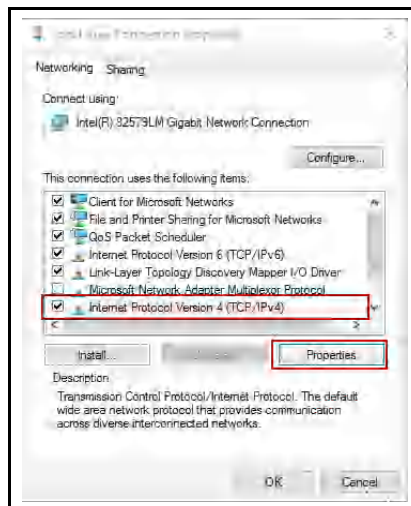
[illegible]

Networking Sharing

Connect using:

Intel(R) 82579LM Gigabit Network Connection

Configure...

This connection uses the following items:

Client for Microsoft Networks
File and Printer Sharing for Microsoft Networks
QoS Packet Scheduler
Internet Protocol Version 6 (TCP/IPv6)
Link-Layer Topology Discovery Mapper I/O Driver
Microsoft Network Adapter Multiplexor Protocol
Internet Protocol Version 4 (TCP/IPv4)

Install... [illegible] Properties

Description

Transmission Control Protocol/Internet Protocol. The default wide area network protocol that provides communication across diverse interconnected networks.

OK Cancel